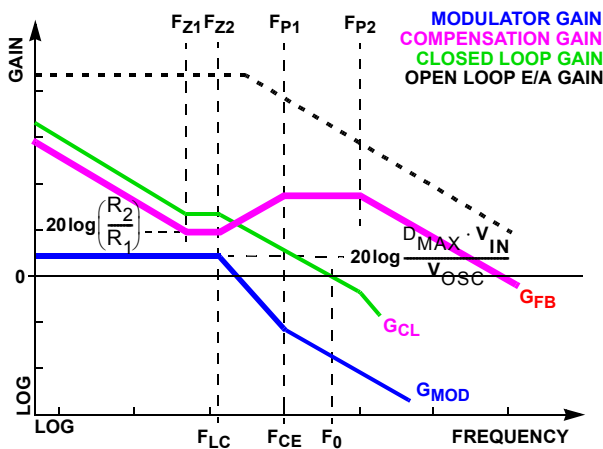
GAIN

$F_{Z1}$ $F_{Z2}$ $F_{P1}$ $F_{P2}$

MODULATOR GAIN
COMPENSATION GAIN
CLOSED LOOP GAIN
OPEN LOOP E/A GAIN

$20\log\left(\frac{R_2}{R_1}\right)$

$20\log\frac{D_{MAX} \cdot V_{IN}}{V_{OSC}}$

0

$G_{FB}$

$G_{CL}$

$G_{MOD}$

LOG

LOG

$F_{LC}$ $F_{CE}$ $F_0$

FREQUENCY